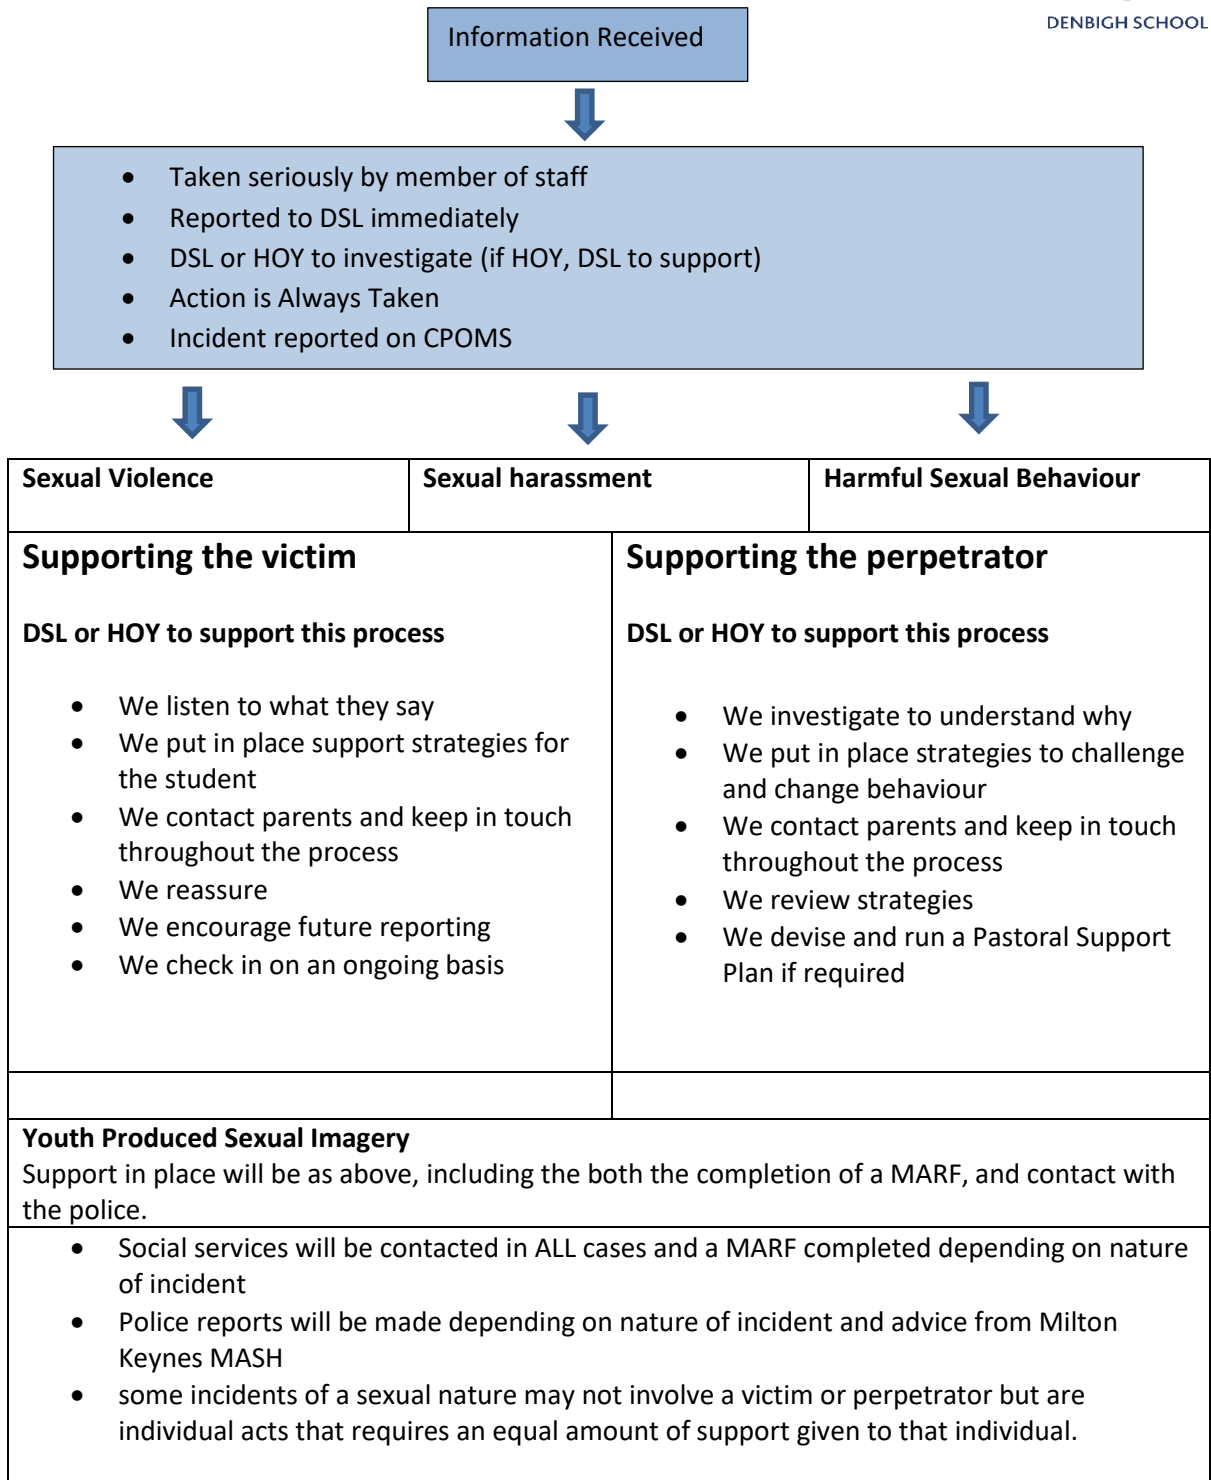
DENBIGH SCHOOL

Information Received

- Taken seriously by member of staff
- Reported to DSL immediately
- DSL or HOY to investigate (if HOY, DSL to support)
- Action is Always Taken
- Incident reported on CPOMS

| Sexual Violence | Sexual harassment | Harmful Sexual Behaviour |
|---|---|---|

**Supporting the victim**

**DSL or HOY to support this process**

- We listen to what they say
- We put in place support strategies for the student
- We contact parents and keep in touch throughout the process
- We reassure
- We encourage future reporting
- We check in on an ongoing basis

**Supporting the perpetrator**

**DSL or HOY to support this process**

- We investigate to understand why
- We put in place strategies to challenge and change behaviour
- We contact parents and keep in touch throughout the process
- We review strategies
- We devise and run a Pastoral Support Plan if required

**Youth Produced Sexual Imagery**
Support in place will be as above, including the both the completion of a MARF, and contact with the police.

- Social services will be contacted in ALL cases and a MARF completed depending on nature of incident
- Police reports will be made depending on nature of incident and advice from Milton Keynes MASH
- some incidents of a sexual nature may not involve a victim or perpetrator but are individual acts that requires an equal amount of support given to that individual.